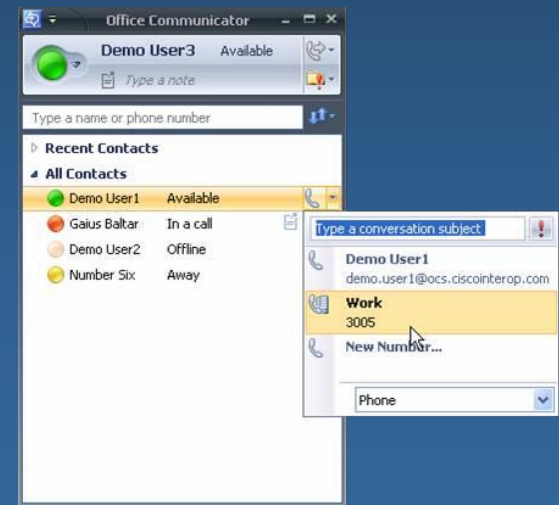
Office Communicator

Demo User3 Available

Type a note

Type a name or phone number

Recent Contacts

All Contacts

| Demo User1 | Available |
|---|---|
| Gaius Baltar | In a call |
| Demo User2 | Offline |
| Number Six | Away |

Type a conversation subject

Demo User1
demo.user1@ocs.ciscointerop.com

Work
3005

New Number...

Phone